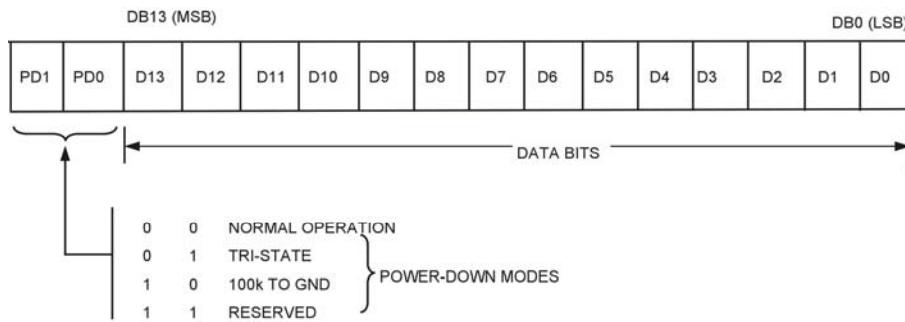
DB13 (MSB)

DB0 (LSB

| PD1 | PD0 | D13 | D12 | D11 | D10 | D9 | D8 | D7 | D6 | D5 | D4 | D3 | D2 | D1 | D0 |
|---|---|---|---|---|---|---|---|---|---|---|---|---|---|---|---|

DATA BITS

0 0 NORMAL OPERATION
0 1 TRI-STATE
1 0 100k TO GND
1 1 RESERVED

POWER-DOWN MODES